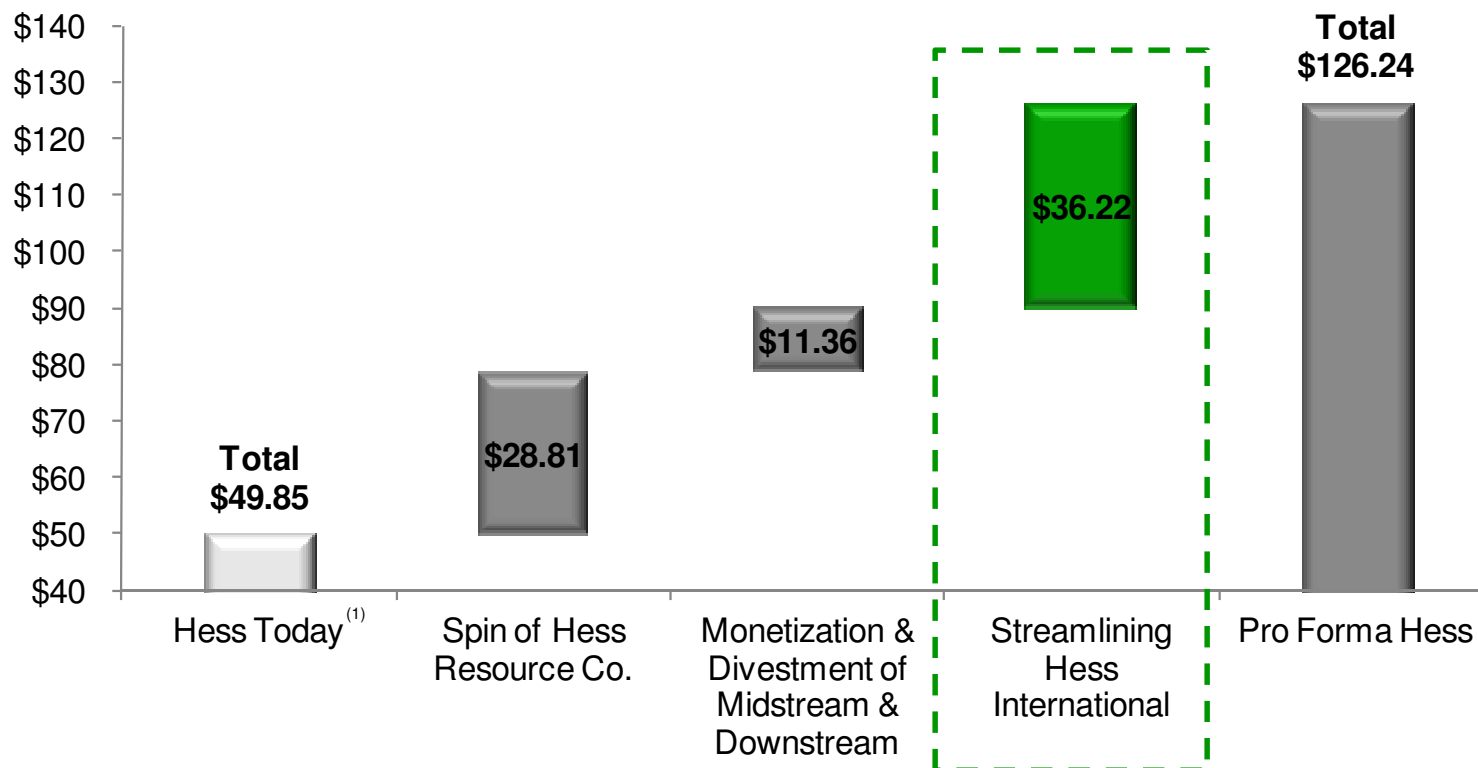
$140
$130
$120
$110
$100
$90
$80
$70
$60
$50
$40

Total
$49.85

$28.81

$11.36

$36.22

Total
$126.24

Hess Today$^{(1)}$

Spin of Hess Resource Co.

Monetization & Divestment of Midstream & Downstream

Streamlining Hess International

Pro Forma Hess